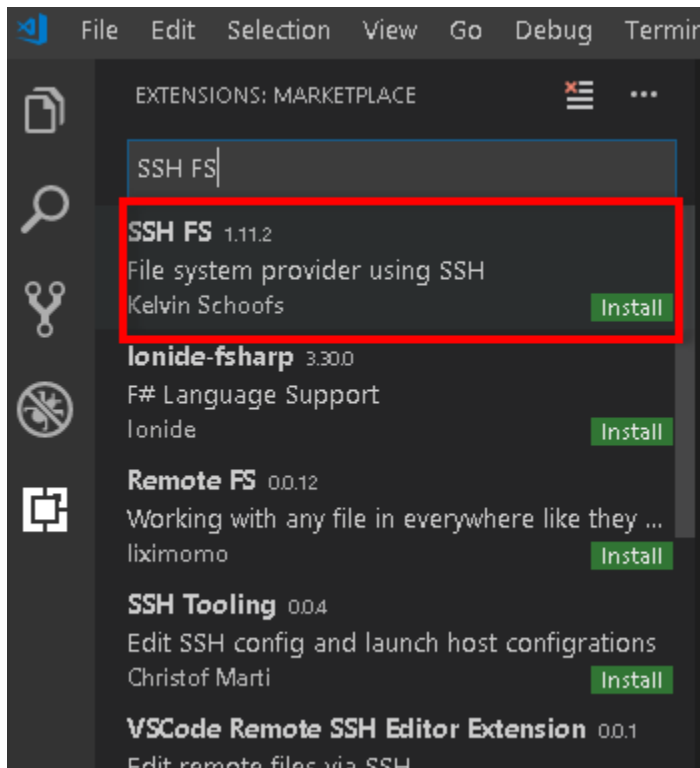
File Edit Selection View Go Debug Termin

EXTENSIONS: MARKETPLACE

SSH FS

SSH FS 1.11.2
File system provider using SSH
Kelvin Schoofs
Install

Ionide-fsharp 3.30.0
F# Language Support
Ionide
Install

Remote FS 0.0.12
Working with any file in everywhere like they ...
liximomo
Install

SSH Tooling 0.0.4
Edit SSH config and launch host configrations
Christof Marti
Install

VSCode Remote SSH Editor Extension 0.0.1
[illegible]